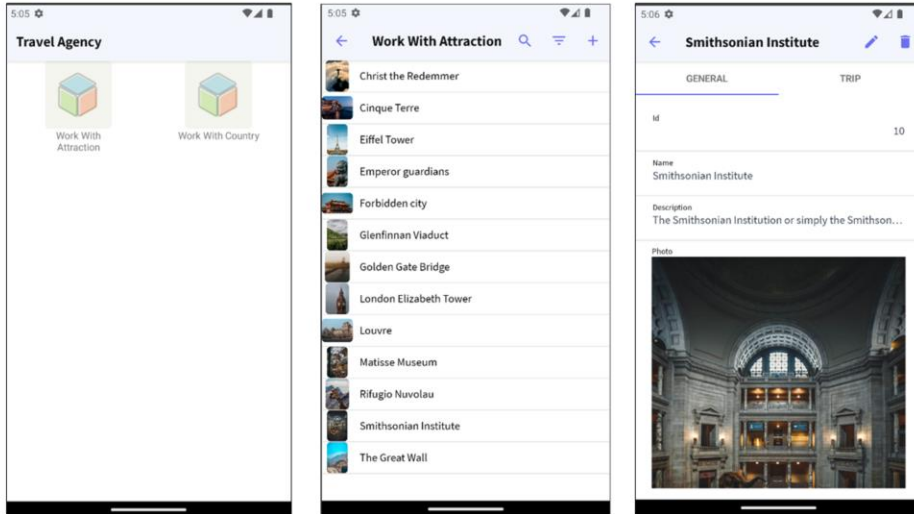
5:05

Travel Agency

Work With Attraction

Work With Country

5:05

Work With Attraction

Christ the Redeemer
Cinque Terre
Eiffel Tower
Emperor guardians
Forbidden city
Glenfinnan Viaduct
Golden Gate Bridge
London Elizabeth Tower
Louvre
Matisse Museum
Rifugio Nuvolau
Smithsonian Institute
The Great Wall

5:06

Smithsonian Institute

GENERAL

TRIP

Id

10

Name
Smithsonian Institute

Description
The Smithsonian Institution or simply the Smithson...

Photo